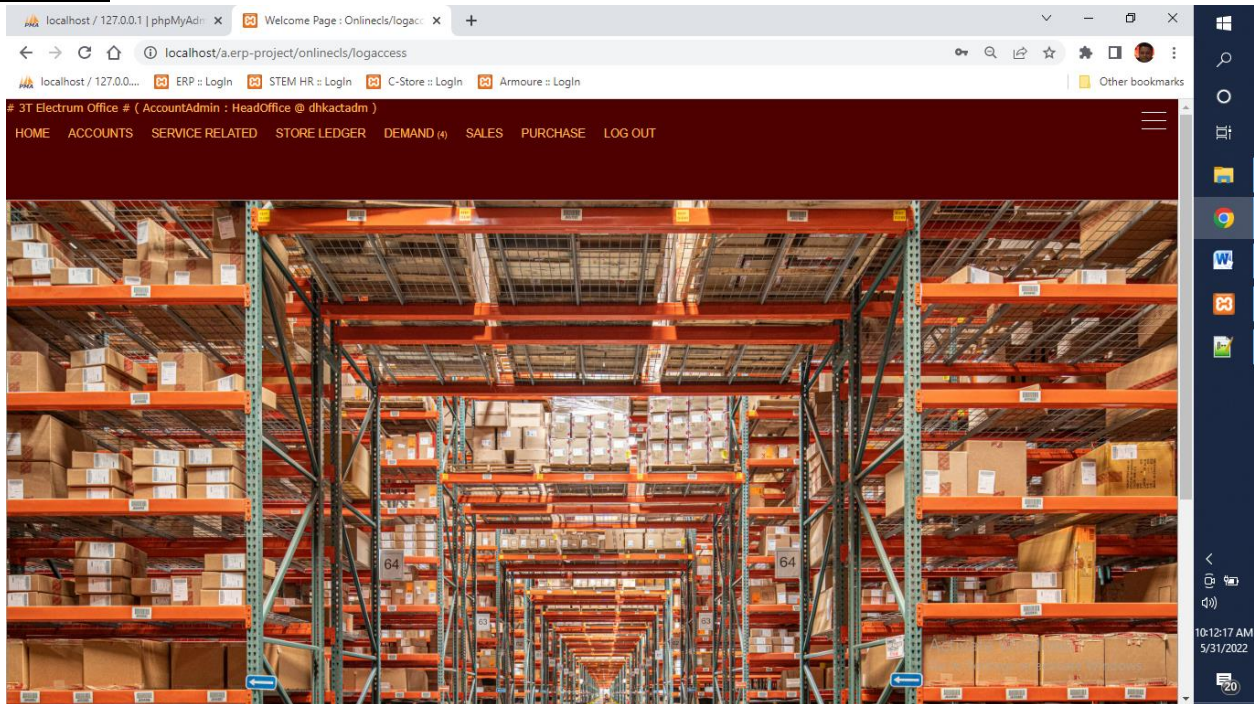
localhost / 127.0.0.1 | phpMyAdm ×
Welcome Page : Onlinecls/logacc ×
+

localhost/a.erp-project/onlinecls/logaccess

localhost / 127.0.0.... ERP :: LogIn STEM HR :: LogIn C-Store :: LogIn Armoure :: LogIn Other bookmarks

# 3T Electrum Office # ( AccountAdmin : HeadOffice @ dhkactadm )

HOME ACCOUNTS SERVICE RELATED STORE LEDGER DEMAND (4) SALES PURCHASE LOG OUT

64 64 63 63

10:12:17 AM
5/31/2022
20